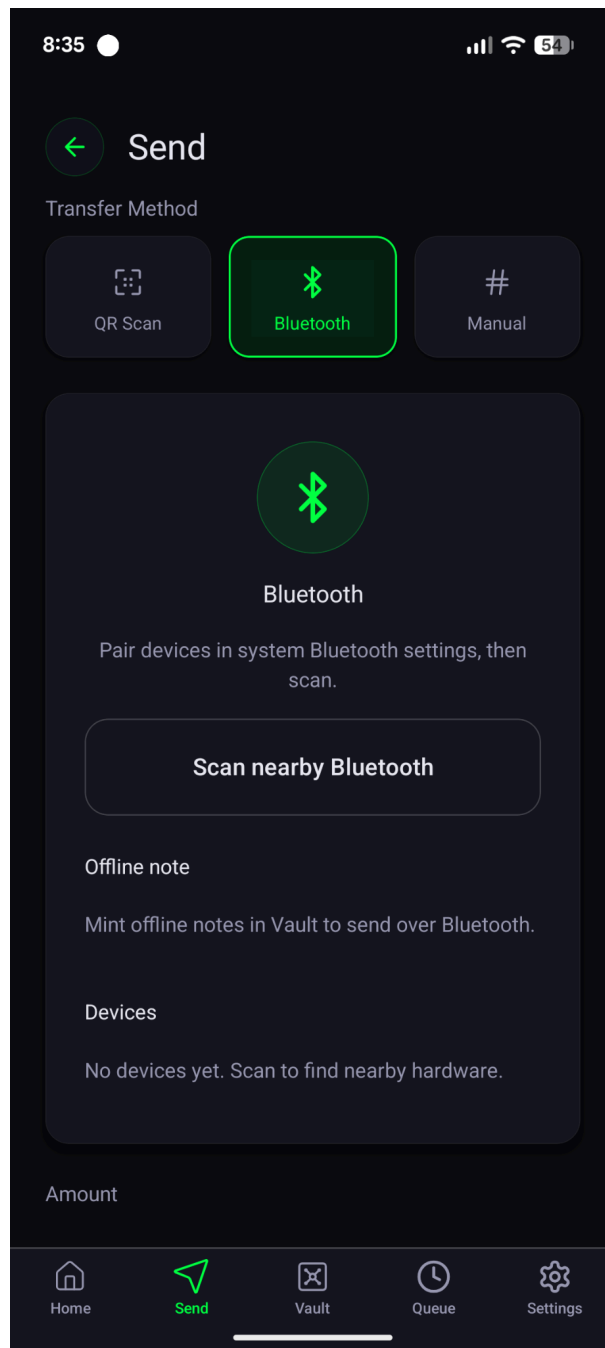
8:35

54

Send

Transfer Method

QR Scan

Bluetooth

#

Manual

Bluetooth

Pair devices in system Bluetooth settings, then scan.

Scan nearby Bluetooth

Offline note

Mint offline notes in Vault to send over Bluetooth.

Devices

No devices yet. Scan to find nearby hardware.

Amount

Home

Send

Vault

Queue

Settings